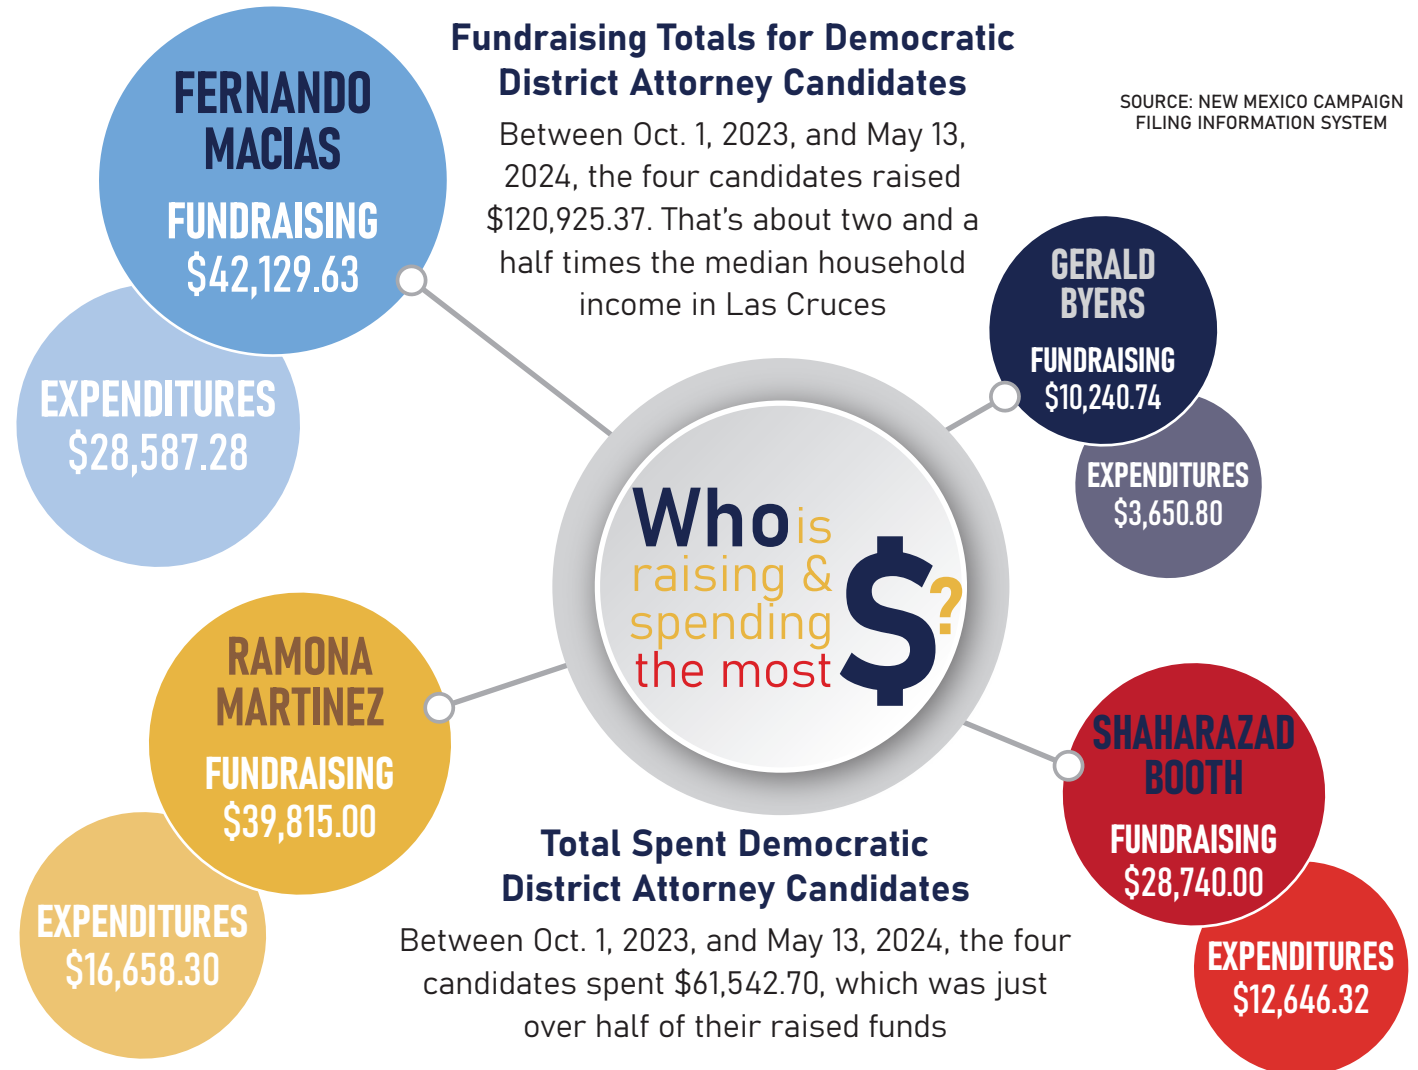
Fundraising Totals for Democratic District Attorney Candidates

Between Oct. 1, 2023, and May 13, 2024, the four candidates raised $120,925.37. That's about two and a half times the median household income in Las Cruces

SOURCE: NEW MEXICO CAMPAIGN FILING INFORMATION SYSTEM

FERNANDO MACIAS
FUNDRAISING
$42,129.63

EXPENDITURES
$28,587.28

GERALD BYERS
FUNDRAISING
$10,240.74

EXPENDITURES
$3,650.80

Who is raising & spending the most $?

RAMONA MARTINEZ
FUNDRAISING
$39,815.00

EXPENDITURES
$16,658.30

SHAHARAZAD BOOTH
FUNDRAISING
$28,740.00

EXPENDITURES
$12,646.32

Total Spent Democratic District Attorney Candidates

Between Oct. 1, 2023, and May 13, 2024, the four candidates spent $61,542.70, which was just over half of their raised funds